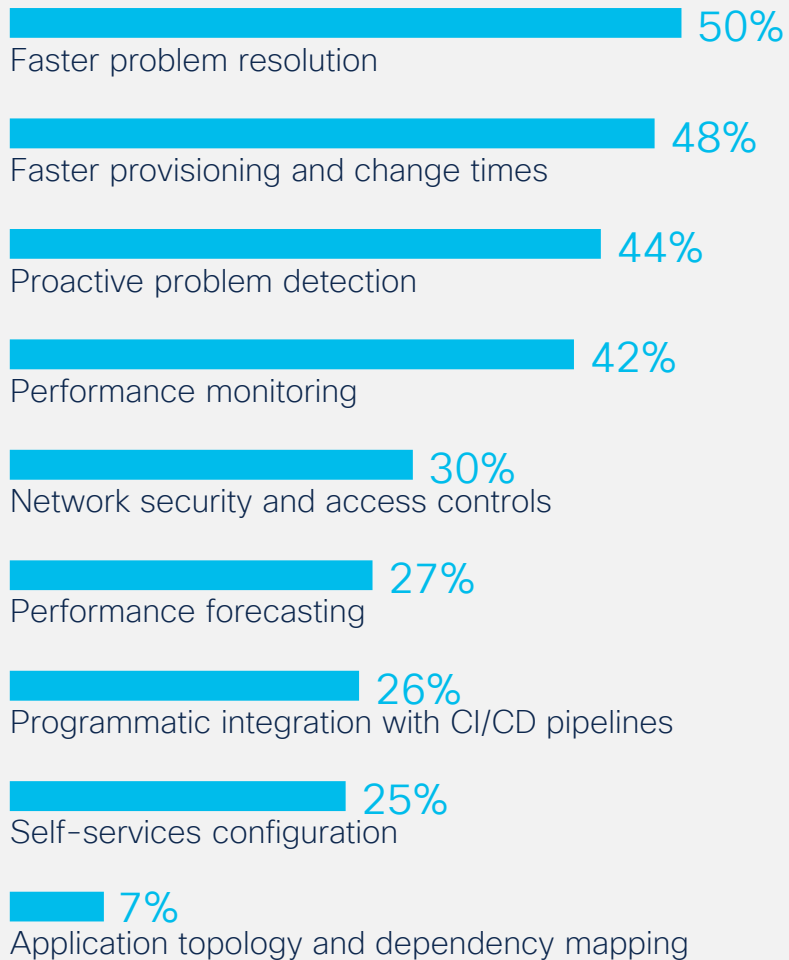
50%
Faster problem resolution

48%
Faster provisioning and change times

44%
Proactive problem detection

42%
Performance monitoring

30%
Network security and access controls

27%
Performance forecasting

26%
Programmatic integration with CI/CD pipelines

25%
Self-services configuration

7%
Application topology and dependency mapping